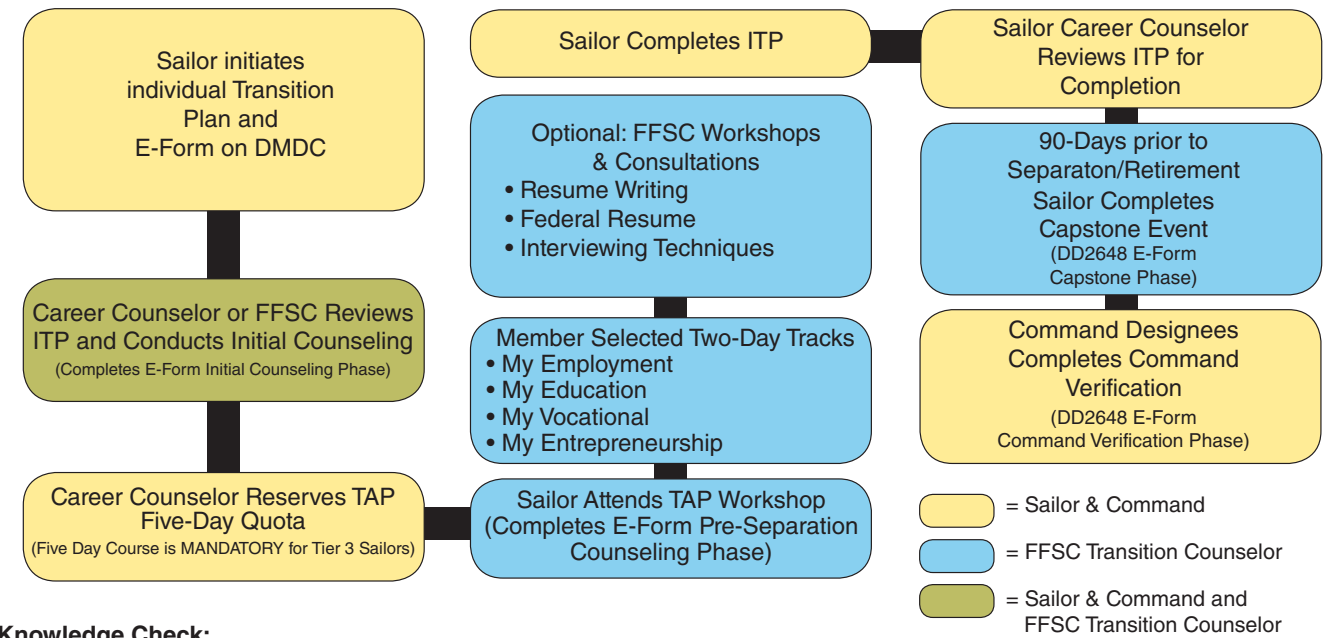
Sailor initiates individual Transition Plan and E-Form on DMDC

Career Counselor or FFSC Reviews ITP and Conducts Initial Counseling
(Completes E-Form Initial Counseling Phase)

Career Counselor Reserves TAP Five-Day Quota
(Five Day Course is MANDATORY for Tier 3 Sailors)

Sailor Completes ITP

Optional: FFSC Workshops & Consultations
• Resume Writing
• Federal Resume
• Interviewing Techniques

Member Selected Two-Day Tracks
• My Employment
• My Education
• My Vocational
• My Entrepreneurship

Sailor Attends TAP Workshop (Completes E-Form Pre-Separation Counseling Phase)

Sailor Career Counselor Reviews ITP for Completion

90-Days prior to Separaton/Retirement Sailor Completes Capstone Event
(DD2648 E-Form Capstone Phase)

Command Designees Completes Command Verification
(DD2648 E-Form Command Verification Phase)

= Sailor & Command

= FFSC Transition Counselor

= Sailor & Command and FFSC Transition Counselor

Knowledge Check: